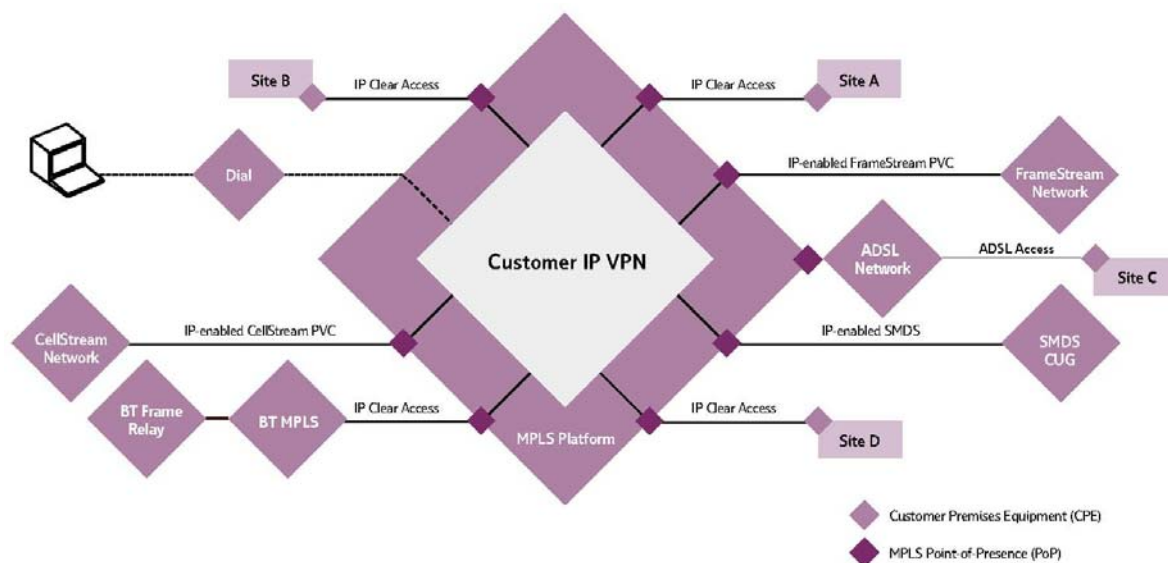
Site B
IP Clear Access
IP Clear Access
Site A
Dial
IP-enabled FrameStream PVC
FrameStream Network
Customer IP VPN
ADSL Network
ADSL Access
Site C
CellStream Network
IP-enabled CellStream PVC
IP-enabled SMDS
SMDS CUG
BT Frame Relay
BT MPLS
IP Clear Access
MPLS Platform
IP Clear Access
Site D
Customer Premises Equipment (CPE)
MPLS Point-of-Presence (PoP)